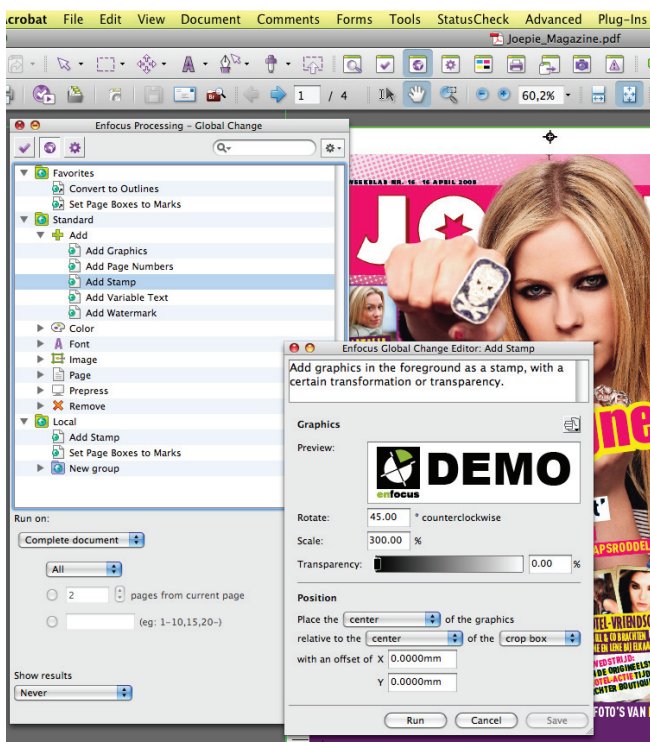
crobat File Edit View Document Comments Forms Tools StatusCheck Advanced Plug-Ins

Joepie_Magazine.pdf

1 / 4

60,2%

Enfocus Processing - Global Change

Favorites
Convert to Outlines
Set Page Boxes to Marks
Standard
Add
Add Graphics
Add Page Numbers
Add Stamp
Add Variable Text
Add Watermark
Color
Font
Image
Page
Prepress
Remove
Local
Add Stamp
Set Page Boxes to Marks
New group

Run on:
Complete document
All
2 pages from current page
(eg: 1–10,15,20–)

Show results
Never

Enfocus Global Change Editor: Add Stamp

Add graphics in the foreground as a stamp, with a certain transformation or transparency.

Graphics
Preview:
enfocus DEMO
Rotate: 45.00 ° counterclockwise
Scale: 300.00 %
Transparency: 0.00 %

Position
Place the center of the graphics
relative to the center of the crop box
with an offset of X 0.0000mm
Y 0.0000mm

Run Cancel Save

WEEKBLAD NR. 16 16 APRIL 2008
JO
ne
t'
APSRODDEL
TEL-VRIENDSC
ELL & JO BRACHTEN
EN LENE BEI ELKAAR
WEDSTRIJD:
DE ORIGINELE
OTEL-ACTIE
CHTER BOUTIQU
FOTO'S VAN